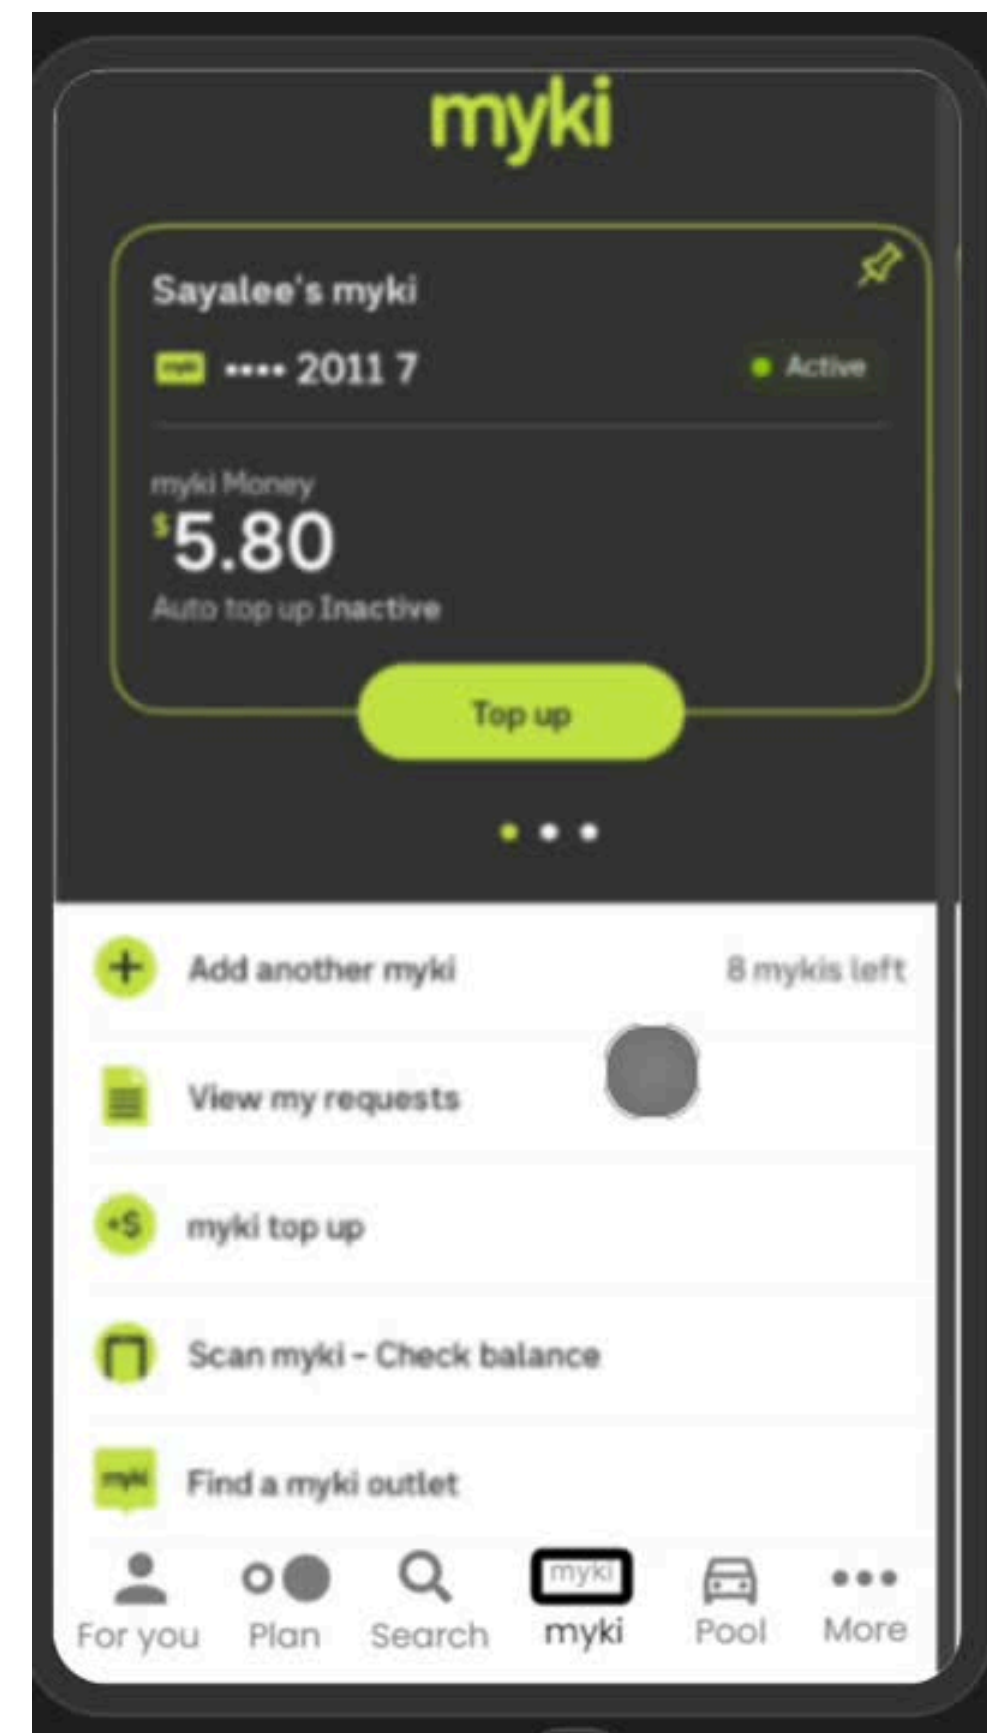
myki

Sayalee's myki

myki •••• 2011 7

Active

myki Money
$5.80
Auto top up Inactive

Top up

Add another myki
8 mykis left

View my requests

+$ myki top up

Scan myki - Check balance

myki Find a myki outlet

For you
Plan
Search
myki myki
Pool
More